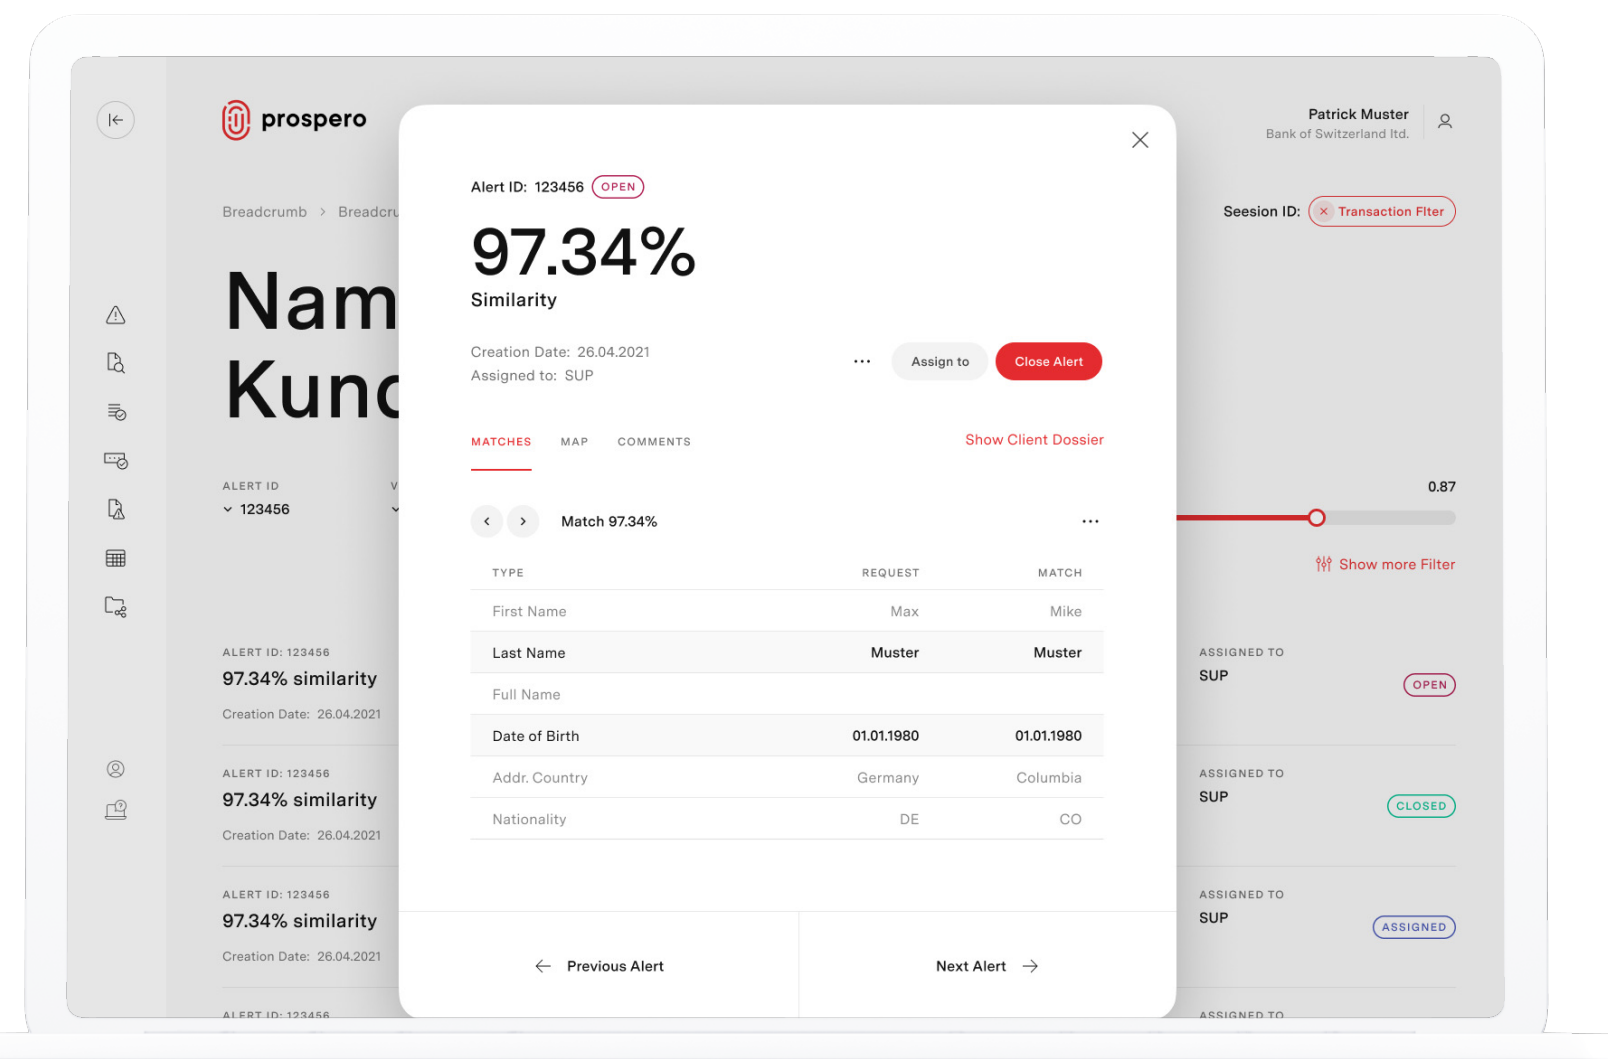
prospero

Breadcrumb > Breadcru

Nam
Kunc

ALERT ID
123456

ALERT ID: 123456
97.34% similarity
Creation Date: 26.04.2021

ALERT ID: 123456
97.34% similarity
Creation Date: 26.04.2021

ALERT ID: 123456
97.34% similarity
Creation Date: 26.04.2021

ALERT ID: 123456

Patrick Muster
Bank of Switzerland ltd.

Session ID: Transaction Filter

0.87

Show more Filter

ASSIGNED TO
SUP
OPEN

ASSIGNED TO
SUP
CLOSED

ASSIGNED TO
SUP
ASSIGNED

ASSIGNED TO

Alert ID: 123456 OPEN

97.34%
Similarity

Creation Date: 26.04.2021
Assigned to: SUP

Assign to
Close Alert

MATCHES MAP COMMENTS
Show Client Dossier

Match 97.34%

| TYPE | REQUEST | MATCH |
|---|---|---|
| First Name | Max | Mike |
| Last Name | Muster | Muster |
| Full Name | | |
| Date of Birth | 01.01.1980 | 01.01.1980 |
| Addr. Country | Germany | Columbia |
| Nationality | DE | CO |

Previous Alert
Next Alert